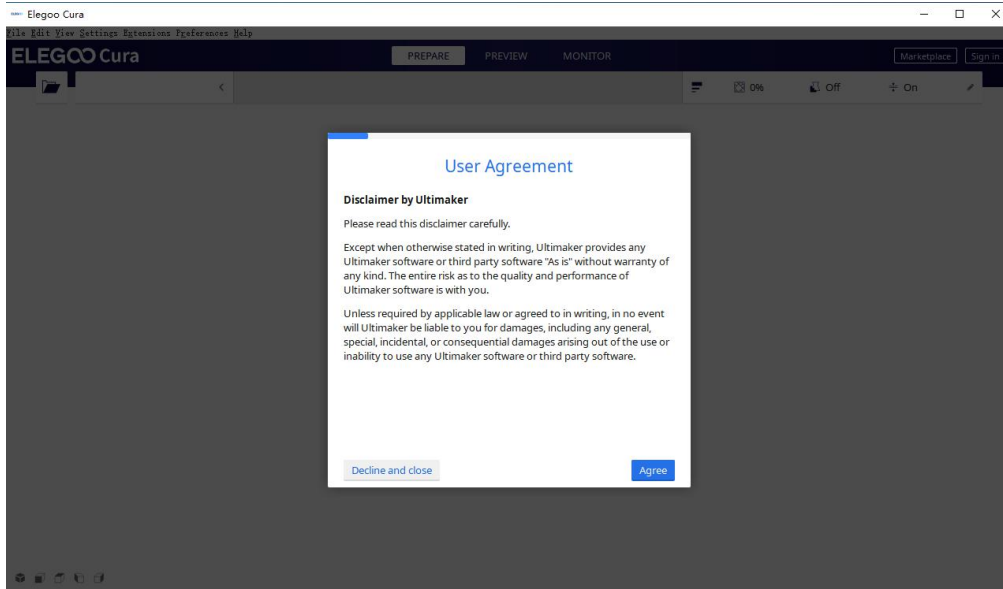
Elegoo Cura

File Edit View Settings Extensions Preferences Help

ELEGOO Cura

PREPARE PREVIEW MONITOR

Marketplace Sign in

0% Off On

User Agreement

Disclaimer by Ultimaker

Please read this disclaimer carefully.

Except when otherwise stated in writing, Ultimaker provides any Ultimaker software or third party software "As is" without warranty of any kind. The entire risk as to the quality and performance of Ultimaker software is with you.

Unless required by applicable law or agreed to in writing, in no event will Ultimaker be liable to you for damages, including any general, special, incidental, or consequential damages arising out of the use or inability to use any Ultimaker software or third party software.

Decline and close

Agree